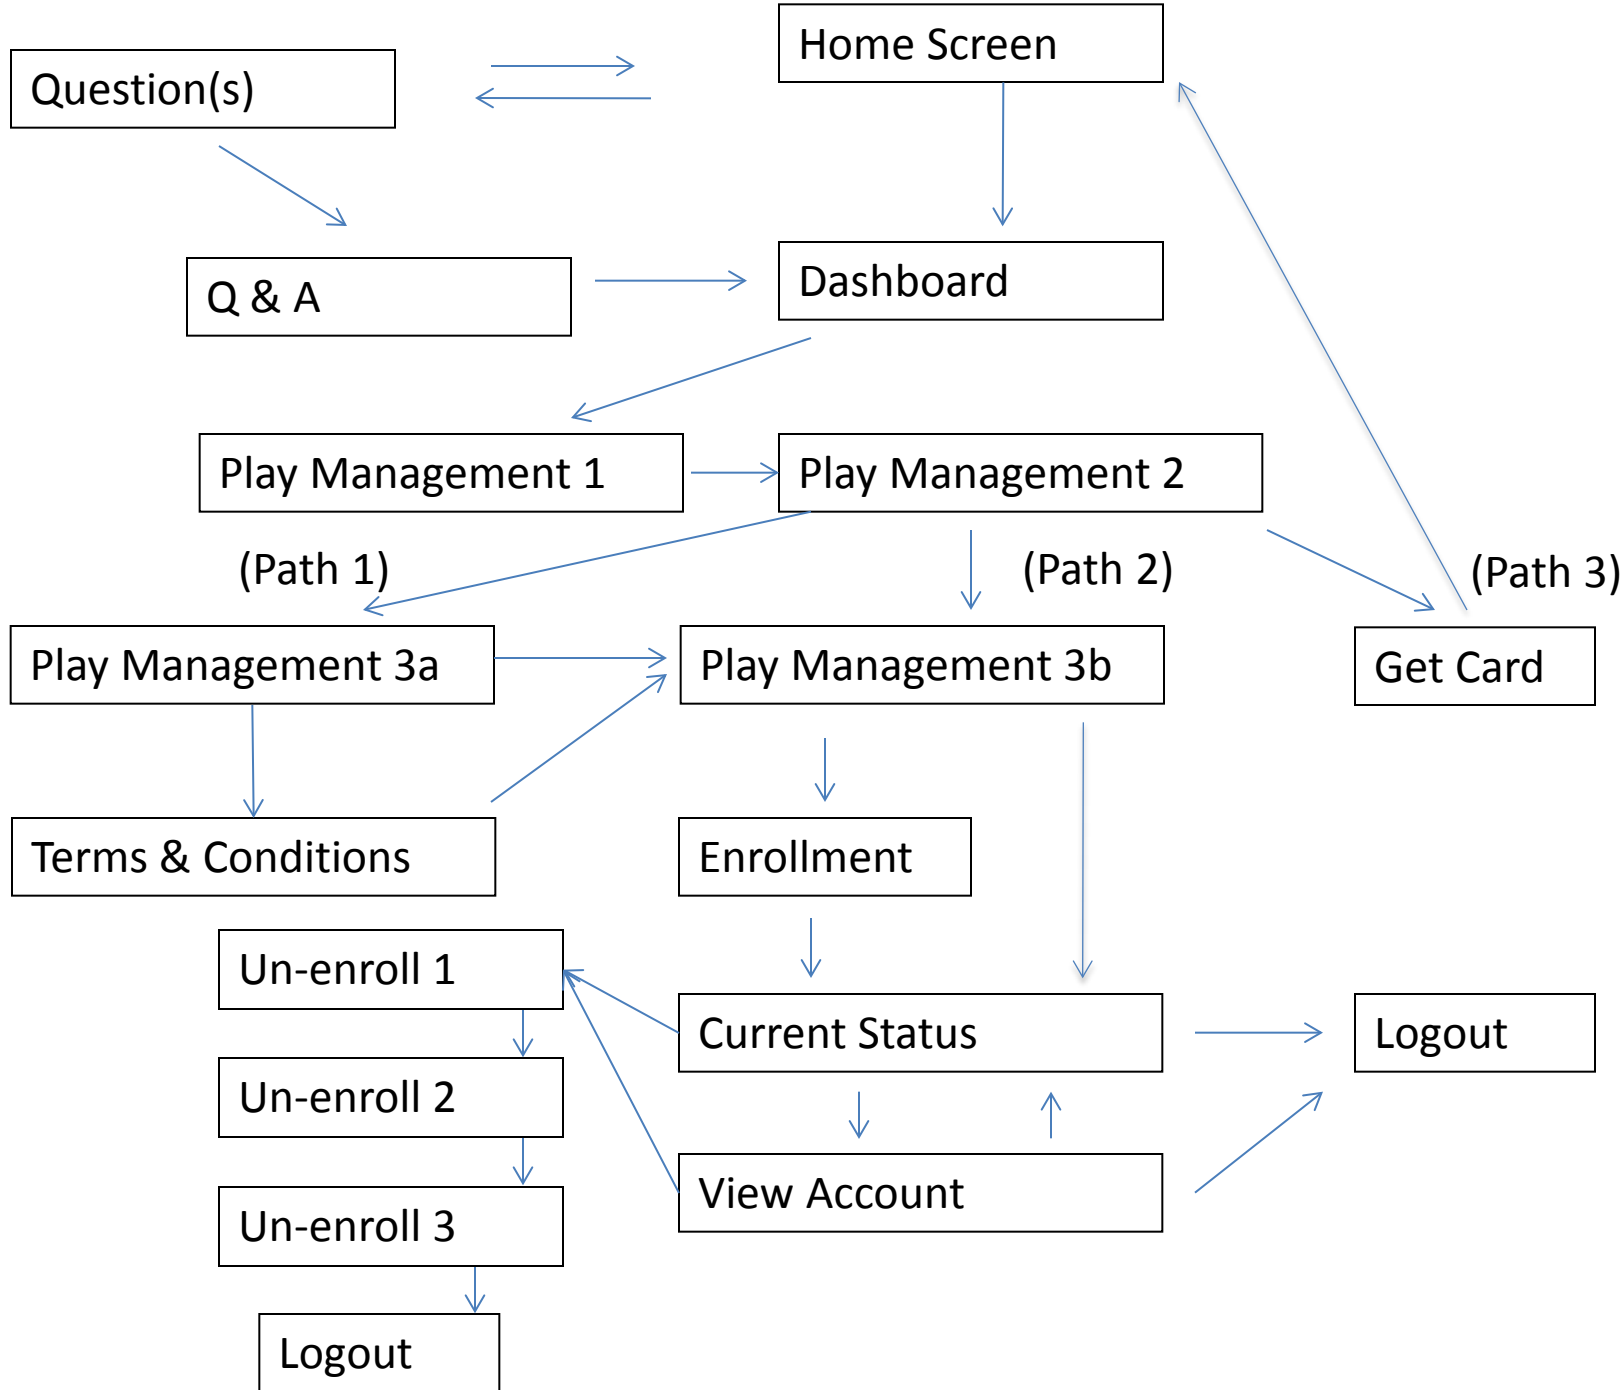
Question(s)

Home Screen

Q & A

Dashboard

Play Management 1

Play Management 2

(Path 1)

(Path 2)

(Path 3)

Play Management 3a

Play Management 3b

Get Card

Terms & Conditions

Enrollment

Un-enroll 1

Current Status

Logout

Un-enroll 2

View Account

Un-enroll 3

Logout